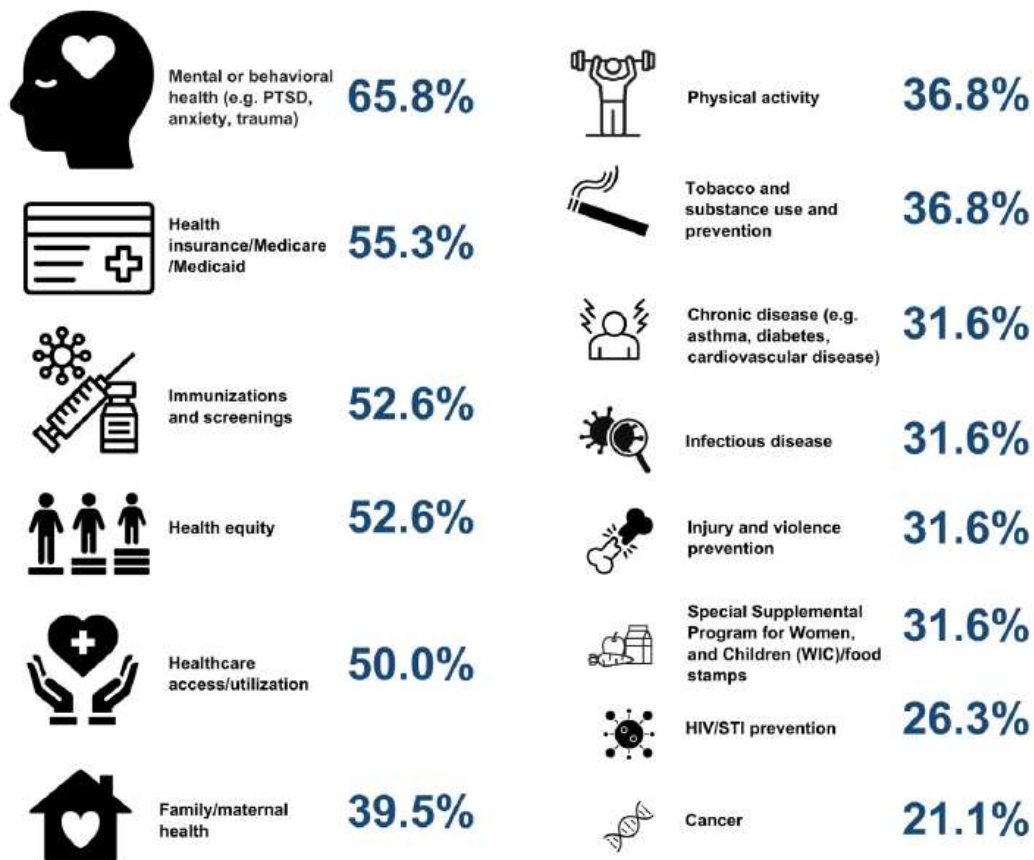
Mental or behavioral health (e.g. PTSD, anxiety, trauma) 65.8%

Health insurance/Medicare /Medicaid 55.3%

Immunizations and screenings 52.6%

Health equity 52.6%

Healthcare access/utilization 50.0%

Family/maternal health 39.5%

Physical activity 36.8%

Tobacco and substance use and prevention 36.8%

Chronic disease (e.g. asthma, diabetes, cardiovascular disease) 31.6%

Infectious disease 31.6%

Injury and violence prevention 31.6%

Special Supplemental Program for Women, and Children (WIC)/food stamps 31.6%

HIV/STI prevention 26.3%

Cancer 21.1%